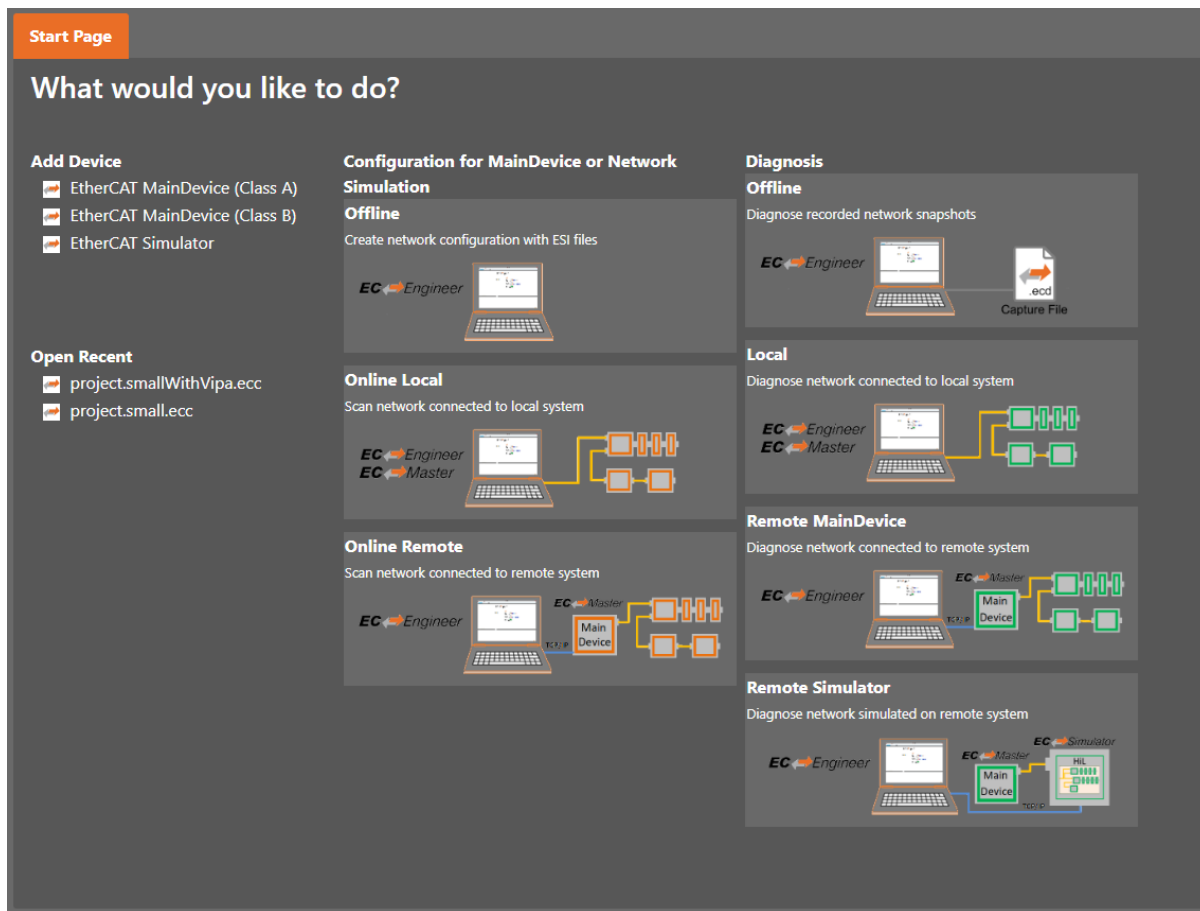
Start Page

What would you like to do?

Add Device

EtherCAT MainDevice (Class A)

EtherCAT MainDevice (Class B)

EtherCAT Simulator

Open Recent

project.smallWithVipa.ecc

project.small.ecc

Configuration for MainDevice or Network Simulation

Offline

Create network configuration with ESI files

EC Engineer

Online Local

Scan network connected to local system

EC Engineer
EC Master

Online Remote

Scan network connected to remote system

EC Engineer

EC Master

Main Device

TCP/IP

Diagnosis

Offline

Diagnose recorded network snapshots

EC Engineer

.ecd

Capture File

Local

Diagnose network connected to local system

EC Engineer
EC Master

Remote MainDevice

Diagnose network connected to remote system

EC Engineer

EC Master

Main Device

TCP/IP

Remote Simulator

Diagnose network simulated on remote system

EC Engineer

EC Master

EC Simulator

Main Device

HiL

TCP/IP